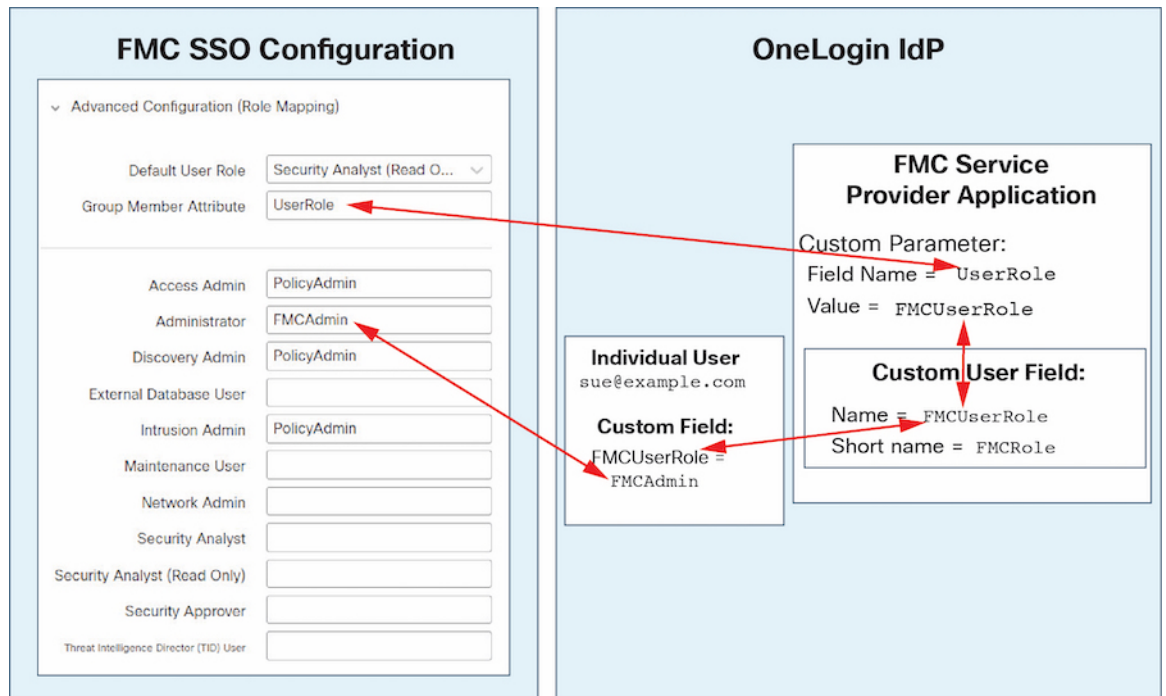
FMC SSO Configuration

Advanced Configuration (Role Mapping)

| | |
|---|---|
| Default User Role | Security Analyst (Read O... |
| Group Member Attribute | UserRole |

| | |
|---|---|
| Access Admin | PolicyAdmin |
| Administrator | FMCAdmin |
| Discovery Admin | PolicyAdmin |
| External Database User | |
| Intrusion Admin | PolicyAdmin |
| Maintenance User | |
| Network Admin | |
| Security Analyst | |
| Security Analyst (Read Only) | |
| Security Approver | |
| Threat Intelligence Director (TID) User | |

OneLogin IdP

FMC Service Provider Application

Custom Parameter:
Field Name = UserRole
Value = FMCUserRole

Custom User Field:
Name = FMCUserRole
Short name = FMCRole

Individual User
sue@example.com

Custom Field:
FMCUserRole = FMCAdmin